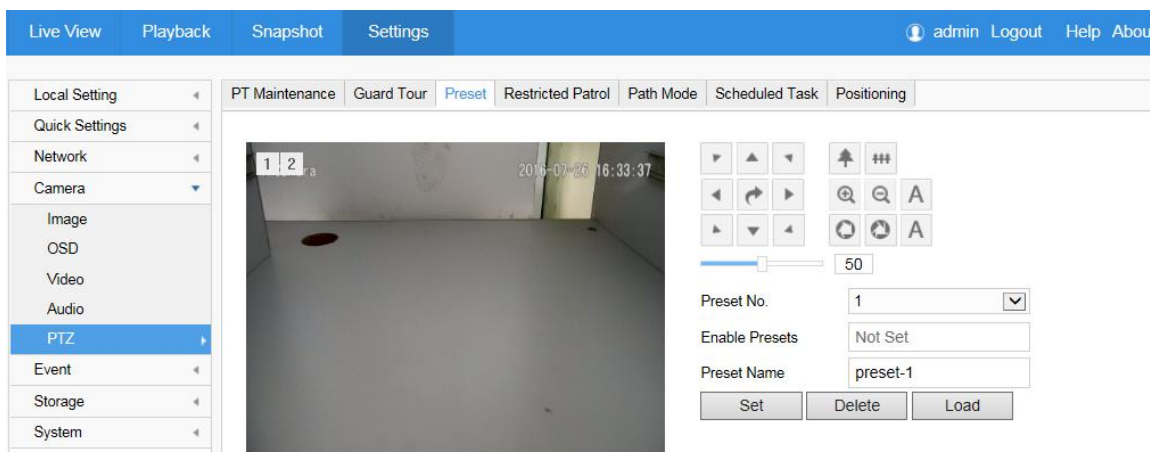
Live View Playback Snapshot Settings admin Logout Help Abou

Local Setting
Quick Settings
Network
Camera
Image
OSD
Video
Audio
PTZ
Event
Storage
System

PT Maintenance | Guard Tour | Preset | Restricted Patrol | Path Mode | Scheduled Task | Positioning

1 2 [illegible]ra 2016-07-26 16:33:37

A
A
50

Preset No. 1
Enable Presets Not Set
Preset Name preset-1
Set Delete Load